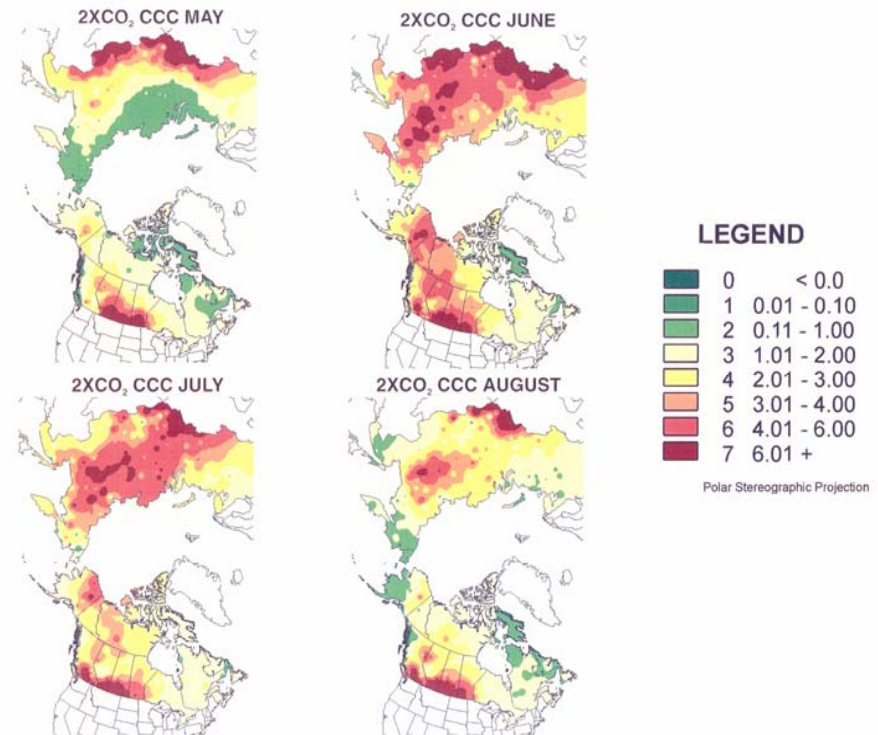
2XCO$_2$ CCC MAY

2XCO$_2$ CCC JUNE

2XCO$_2$ CCC JULY

2XCO$_2$ CCC AUGUST

LEGEND

| | |
|---|---|
| 0 | < 0.0 |
| 1 | 0.01 - 0.10 |
| 2 | 0.11 - 1.00 |
| 3 | 1.01 - 2.00 |
| 4 | 2.01 - 3.00 |
| 5 | 3.01 - 4.00 |
| 6 | 4.01 - 6.00 |
| 7 | 6.01 + |

Polar Stereographic Projection